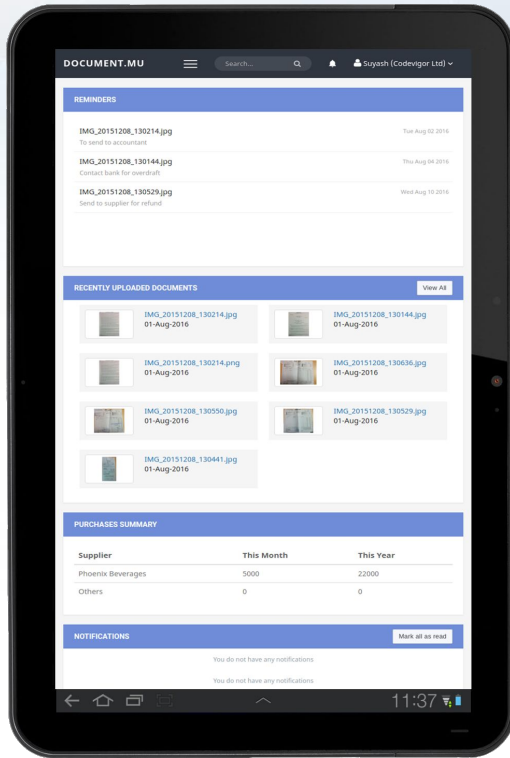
DOCUMENT.MU

Search...

Suyash (Codevigor Ltd)

REMINDERS

IMG_20151208_130214.jpg
To send to accountant
Tue Aug 02 2016

IMG_20151208_130144.jpg
Contact bank for overdraft
Thu Aug 04 2016

IMG_20151208_130529.jpg
Send to supplier for refund
Wed Aug 10 2016

RECENTLY UPLOADED DOCUMENTS

View All

IMG_20151208_130214.jpg
01-Aug-2016

IMG_20151208_130144.jpg
01-Aug-2016

IMG_20151208_130214.png
01-Aug-2016

IMG_20151208_130636.jpg
01-Aug-2016

IMG_20151208_130550.jpg
01-Aug-2016

IMG_20151208_130529.jpg
01-Aug-2016

IMG_20151208_130441.jpg
01-Aug-2016

PURCHASES SUMMARY

| Supplier | This Month | This Year |
|---|---|---|
| Phoenix Beverages | 5000 | 22000 |
| Others | 0 | 0 |

NOTIFICATIONS

Mark all as read

You do not have any notifications

You do not have any notifications

11:37